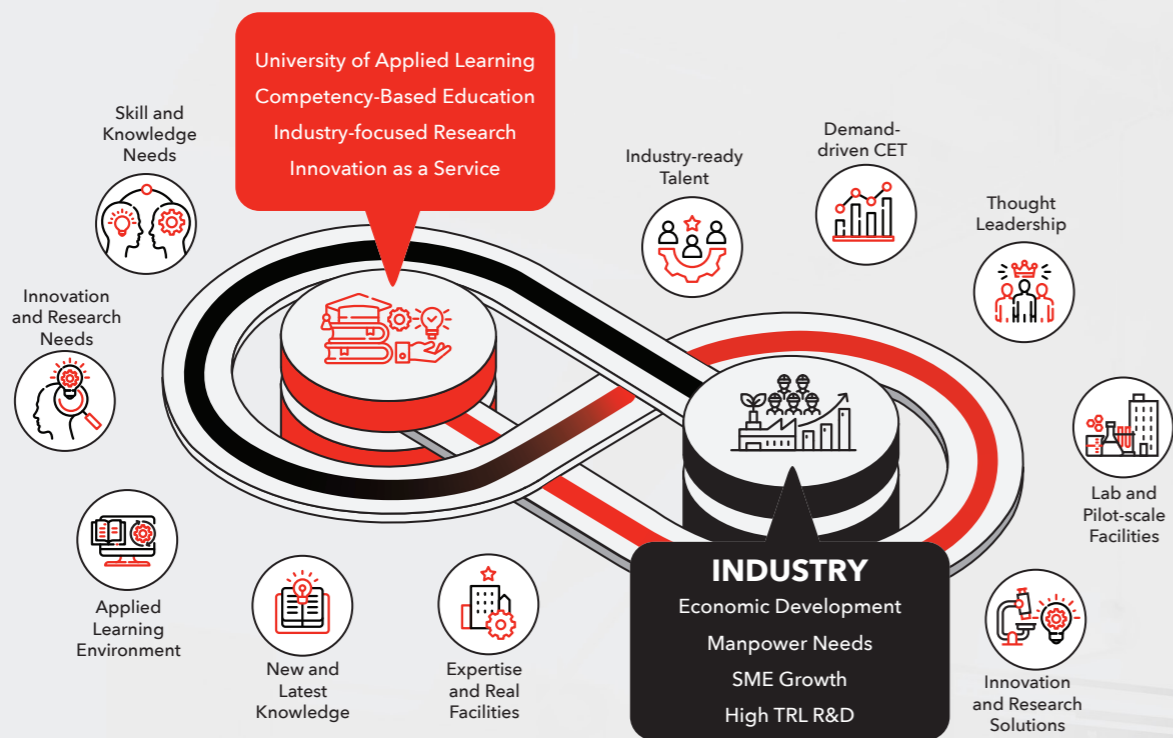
University of Applied Learning
Competency-Based Education
Industry-focused Research
Innovation as a Service

Skill and Knowledge Needs

Innovation and Research Needs

Applied Learning Environment

New and Latest Knowledge

Expertise and Real Facilities

Industry-ready Talent

Demand-driven CET

Thought Leadership

Lab and Pilot-scale Facilities

Innovation and Research Solutions

INDUSTRY
Economic Development
Manpower Needs
SME Growth
High TRL R&D